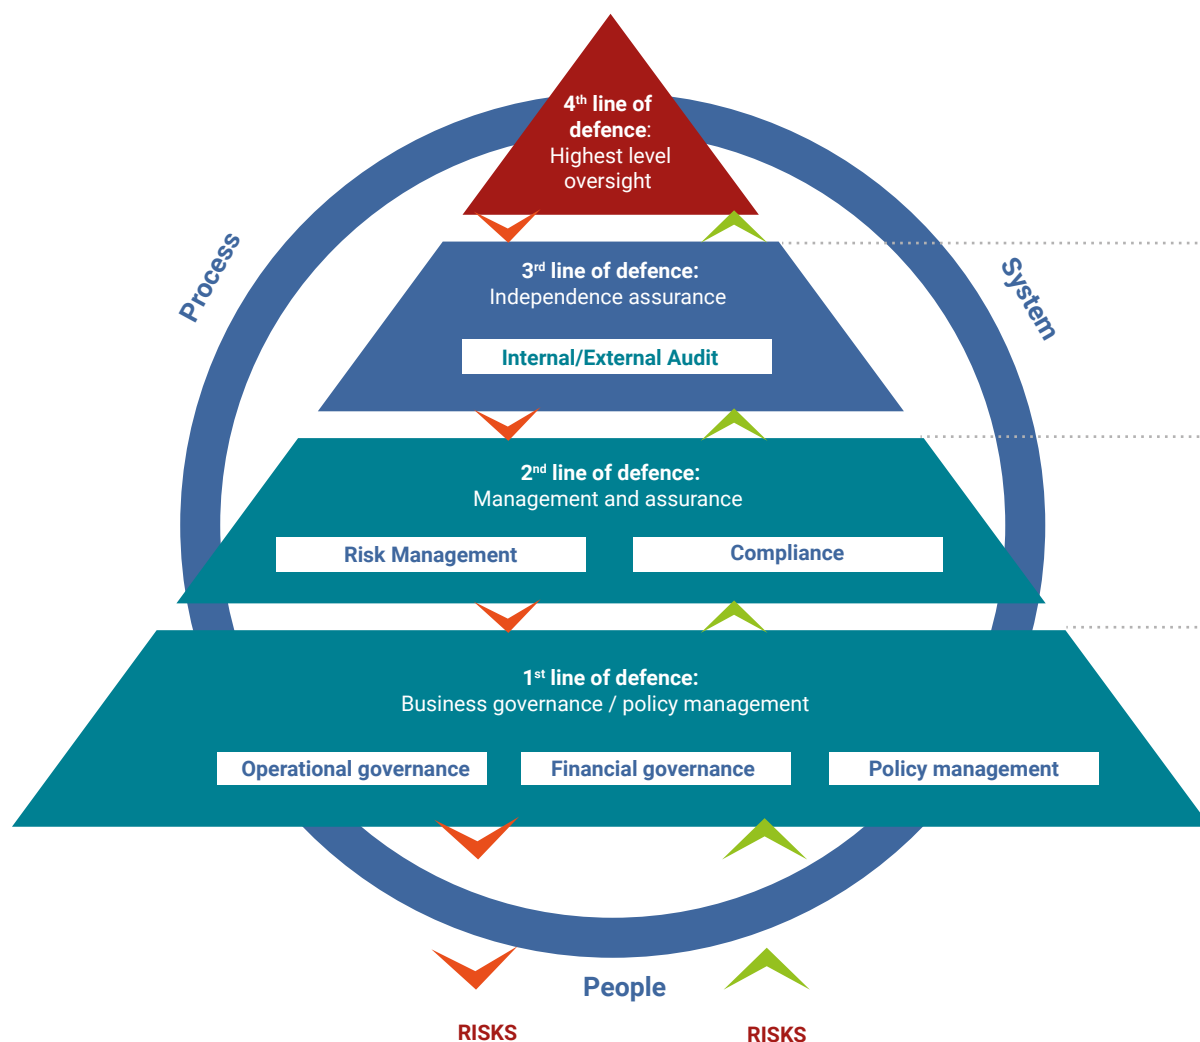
$4^{th}$ line of defence: Highest level oversight

Process

System

$3^{rd}$ line of defence: Independence assurance

Internal/External Audit

$2^{nd}$ line of defence: Management and assurance

Risk Management

Compliance

$1^{st}$ line of defence: Business governance / policy management

Operational governance

Financial governance

Policy management

People

RISKS

RISKS